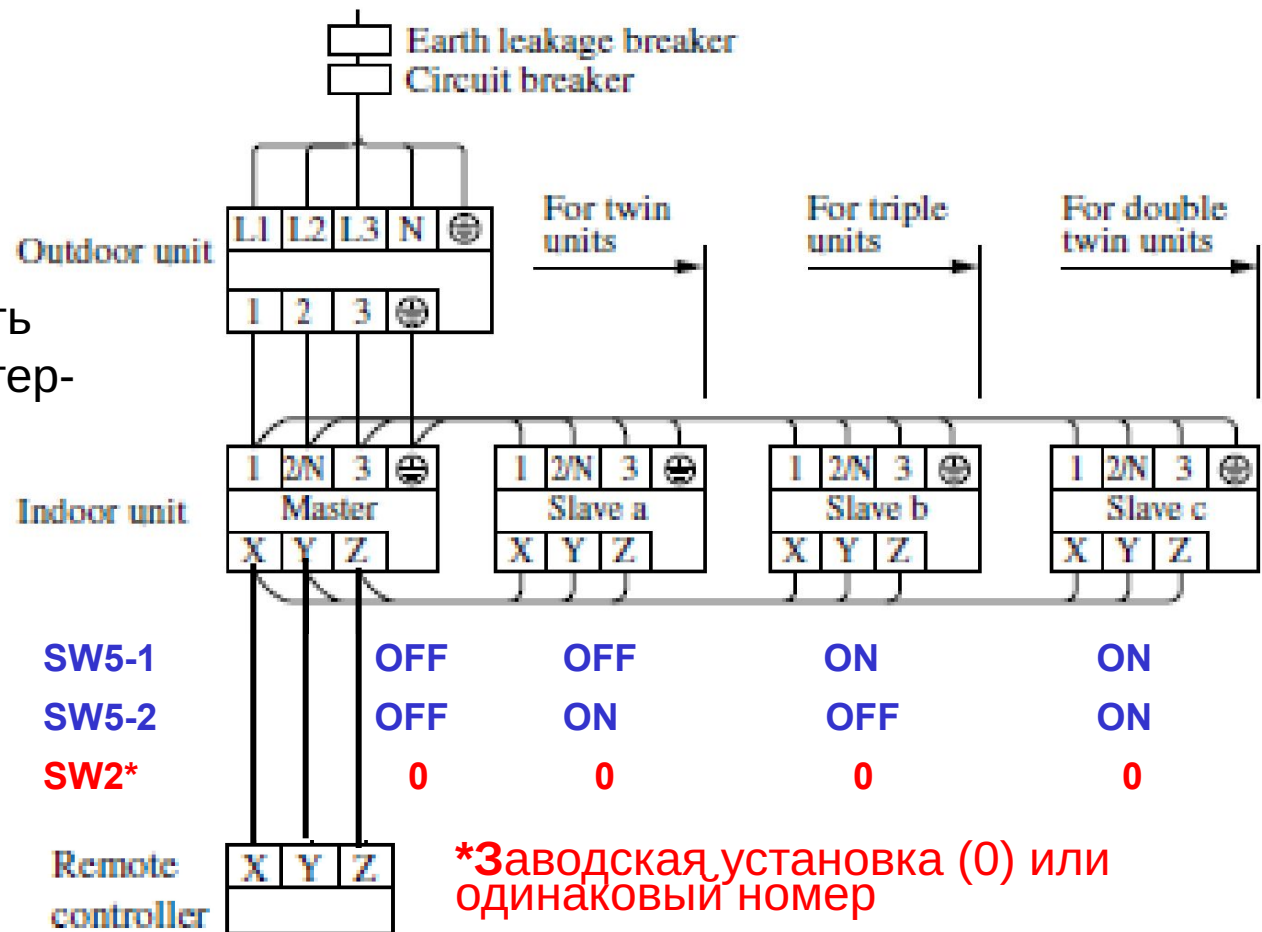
Earth leakage breaker
Circuit breaker

Outdoor unit

L1 L2 L3 N ⏚

1 2 3 ⏚

For twin units

For triple units

For double twin units

ть
тер-

Indoor unit

1 2/N 3 ⏚
Master
X Y Z

1 2/N 3 ⏚
Slave a
X Y Z

1 2/N 3 ⏚
Slave b
X Y Z

1 2/N 3 ⏚
Slave c
X Y Z

| | | | | |
|---|---|---|---|---|
| SW5-1 | OFF | OFF | ON | ON |
| SW5-2 | OFF | ON | OFF | ON |
| SW2* | 0 | 0 | 0 | 0 |

Remote controller

X Y Z

*Заводская установка (0) или одинаковый номер